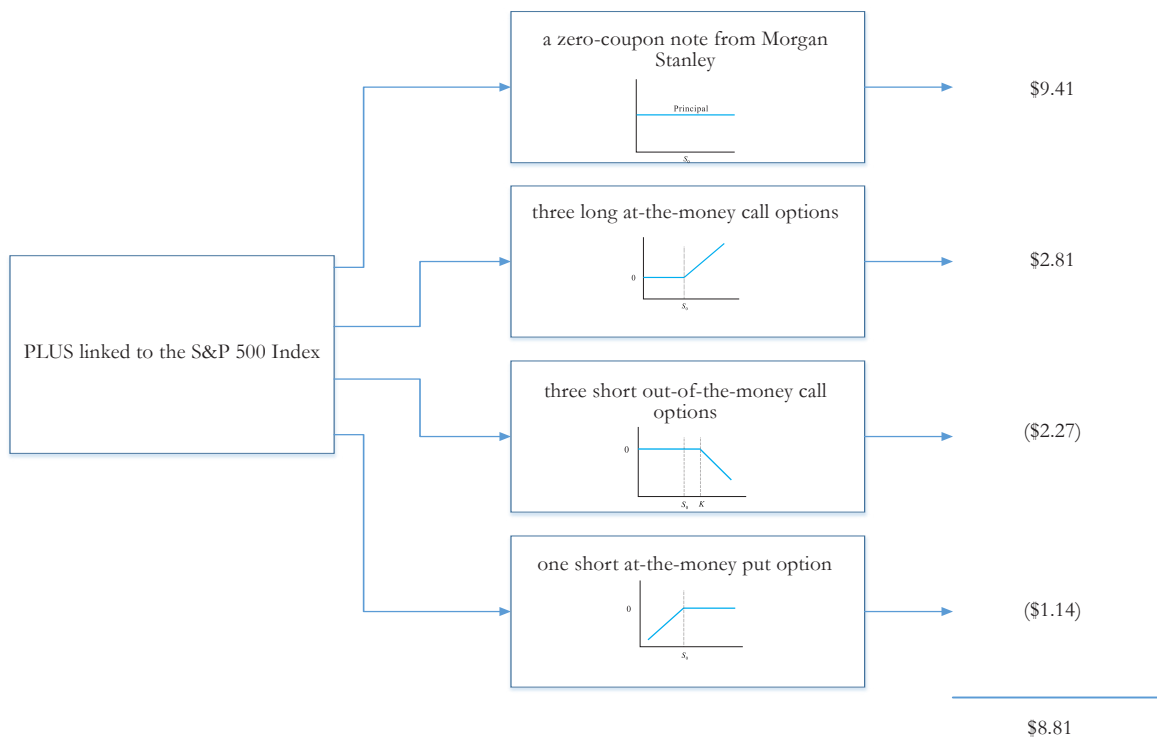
PLUS linked to the S&P 500 Index

a zero-coupon note from Morgan Stanley

Principal

$S_0$

$9.41

three long at-the-money call options

0

$S_0$

$2.81

three short out-of-the-money call options

0

$S_0$ $K$

($2.27)

one short at-the-money put option

0

$S_0$

($1.14)

$8.81